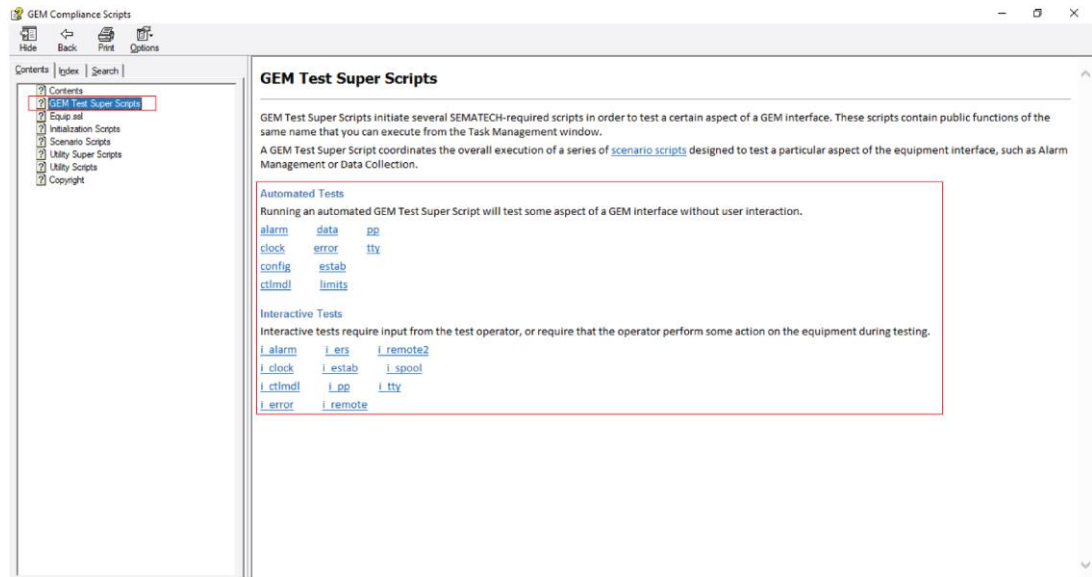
GEM Compliance Scripts

Hide Back Print Options

Contents Index Search

Contents
GEM Test Super Scripts
Equip.ssl
Initialization Scripts
Scenario Scripts
Utility Super Scripts
Utility Scripts
Copyright

GEM Test Super Scripts

GEM Test Super Scripts initiate several SEMATECH-required scripts in order to test a certain aspect of a GEM interface. These scripts contain public functions of the same name that you can execute from the Task Management window.

A GEM Test Super Script coordinates the overall execution of a series of scenario scripts designed to test a particular aspect of the equipment interface, such as Alarm Management or Data Collection.

Automated Tests

Running an automated GEM Test Super Script will test some aspect of a GEM interface without user interaction.

| alarm | data | pp |
|---|---|---|
| clock | error | tty |
| config | estab | |
| ctlmdl | limits | |

Interactive Tests

Interactive tests require input from the test operator, or require that the operator perform some action on the equipment during testing.

| i_alarm | i_ers | i_remote2 |
|---|---|---|
| i_clock | i_estab | i_spool |
| i_ctlmdl | i_pp | i_tty |
| i_error | i_remote | |